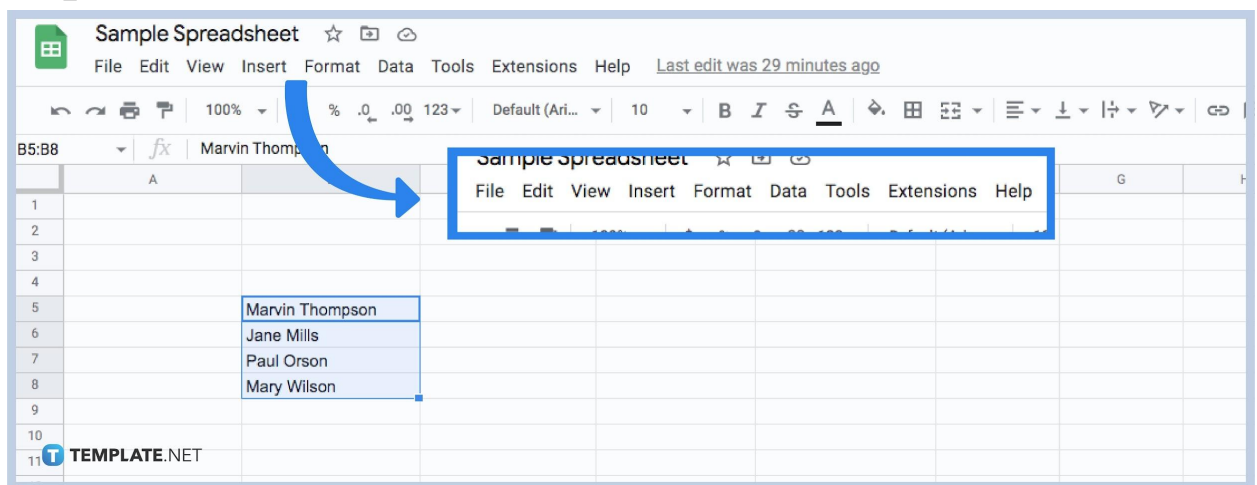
Sample Spreadsheet

File Edit View Insert Format Data Tools Extensions Help Last edit was 29 minutes ago

100% % .0 .00 123 Default (Ari... 10 B I S A

B5:B8 fx Marvin Thomps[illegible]n

Sample Spreadsheet

File Edit View Insert Format Data Tools Extensions Help

| | A | B | | | | G | H |
|---|---|---|---|---|---|---|---|
| 1 | | | | | | | |
| 2 | | | | | | | |
| 3 | | | | | | | |
| 4 | | | | | | | |
| 5 | | Marvin Thompson | | | | | |
| 6 | | Jane Mills | | | | | |
| 7 | | Paul Orson | | | | | |
| 8 | | Mary Wilson | | | | | |
| 9 | | | | | | | |
| 10 | | | | | | | |
| 11 | | | | | | | |

TEMPLATE.NET